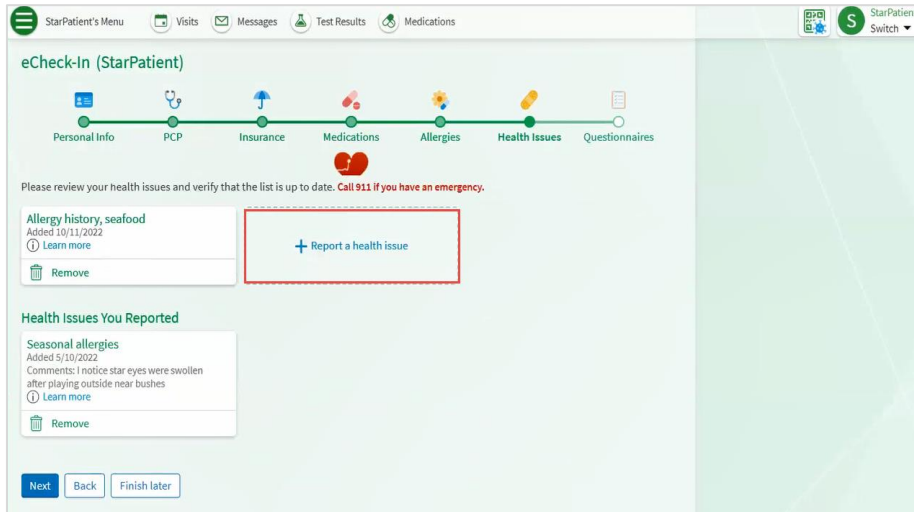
StarPatient's Menu Visits Messages Test Results Medications

S StarPatien Switch

eCheck-In (StarPatient)

Personal Info PCP Insurance Medications Allergies Health Issues Questionnaires

Please review your health issues and verify that the list is up to date. Call 911 if you have an emergency.

Allergy history, seafood
Added 10/11/2022
Learn more
Remove

+ Report a health issue

Health Issues You Reported

Seasonal allergies
Added 5/10/2022
Comments: I notice star eyes were swollen after playing outside near bushes
Learn more
Remove

Next Back Finish later